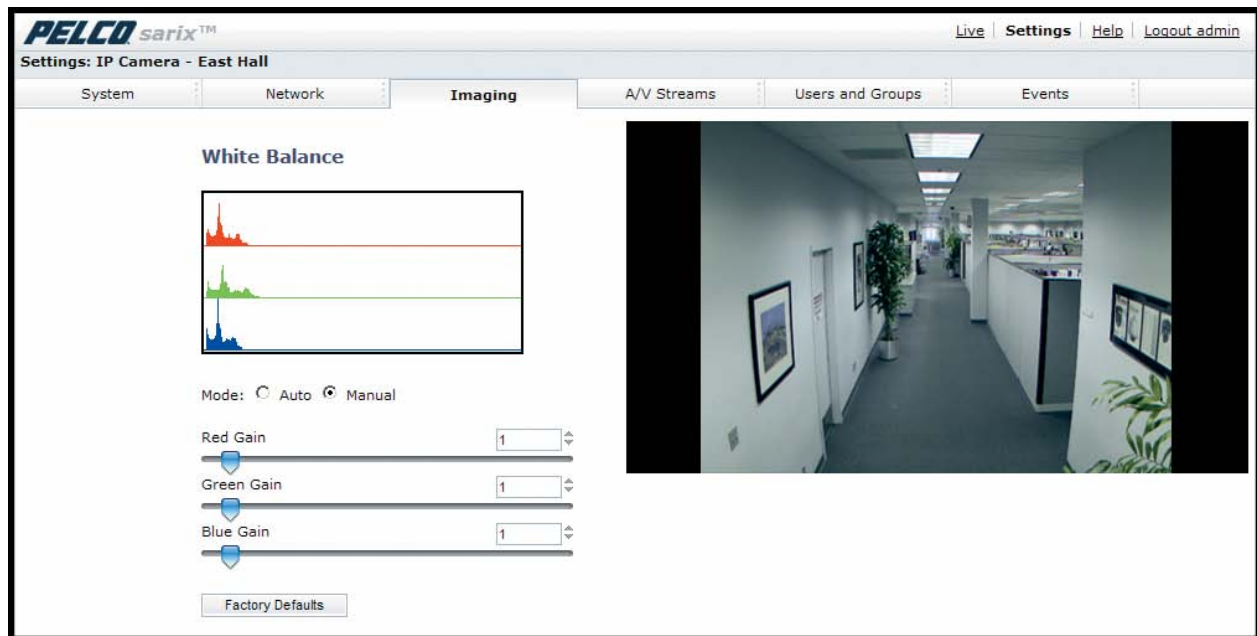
PELCO sarix™

Live | Settings | Help | Logout admin

Settings: IP Camera - East Hall

System | Network | Imaging | A/V Streams | Users and Groups | Events

White Balance

Mode: Auto Manual

Red Gain 1

Green Gain 1

Blue Gain 1

Factory Defaults